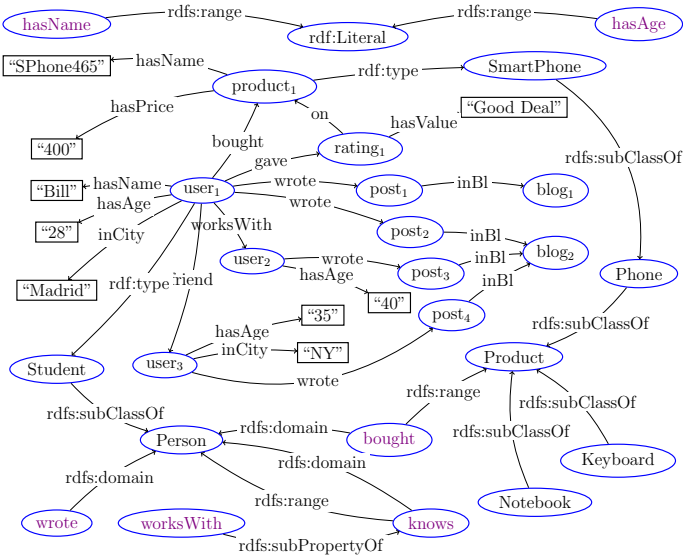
hasName
rdfs:range
rdf:Literal
rdfs:range
hasAge
"SPhone465"
hasName
product$_1$
rdf:type
SmartPhone
hasPrice
on
hasValue
"Good Deal"
"400"
bought
rating$_1$
gave
rdfs:subClassOf
"Bill"
hasName
user$_1$
wrote
post$_1$
inBl
blog$_1$
hasAge
wrote
"28"
inCity
worksWith
post$_2$
inBl
blog$_2$
user$_2$
wrote
post$_3$
inBl
"Madrid"
rdf:type
friend
hasAge
inBl
Phone
"40"
hasAge
"35"
post$_4$
rdfs:subClassOf
Student
user$_3$
inCity
"NY"
Product
wrote
rdfs:range
rdfs:subClassOf
rdfs:subClassOf
rdfs:domain
Person
bought
rdfs:subClassOf
rdfs:domain
Keyboard
rdfs:domain
rdfs:range
Notebook
wrote
worksWith
knows
rdfs:subPropertyOf